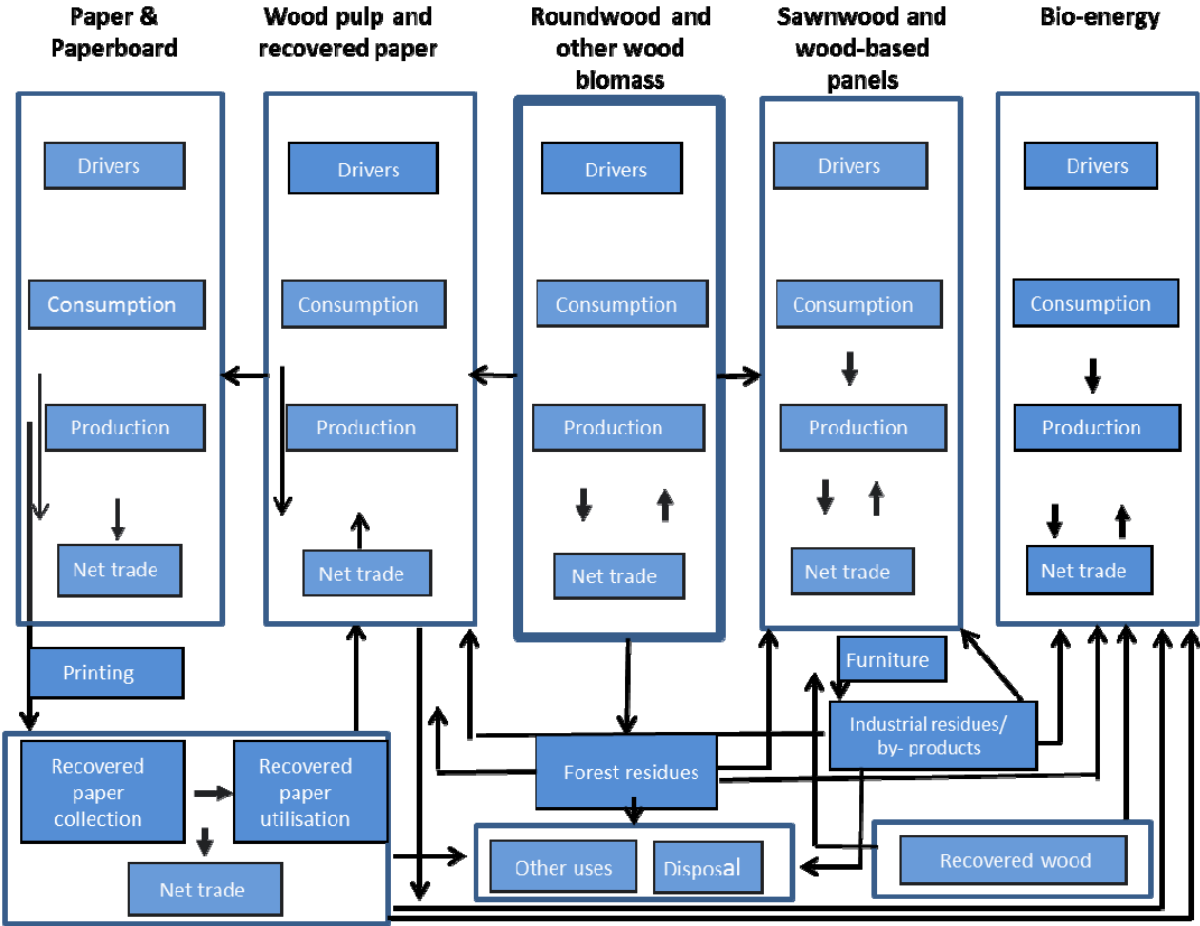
Paper & Paperboard

Drivers

Consumption

Production

Net trade

Wood pulp and recovered paper

Drivers

Consumption

Production

Net trade

Roundwood and other wood biomass

Drivers

Consumption

Production

Net trade

Sawnwood and wood-based panels

Drivers

Consumption

Production

Net trade

Bio-energy

Drivers

Consumption

Production

Net trade

Printing

Furniture

Industrial residues/ by- products

Recovered paper collection

Recovered paper utilisation

Net trade

Forest residues

Other uses

Disposal

Recovered wood